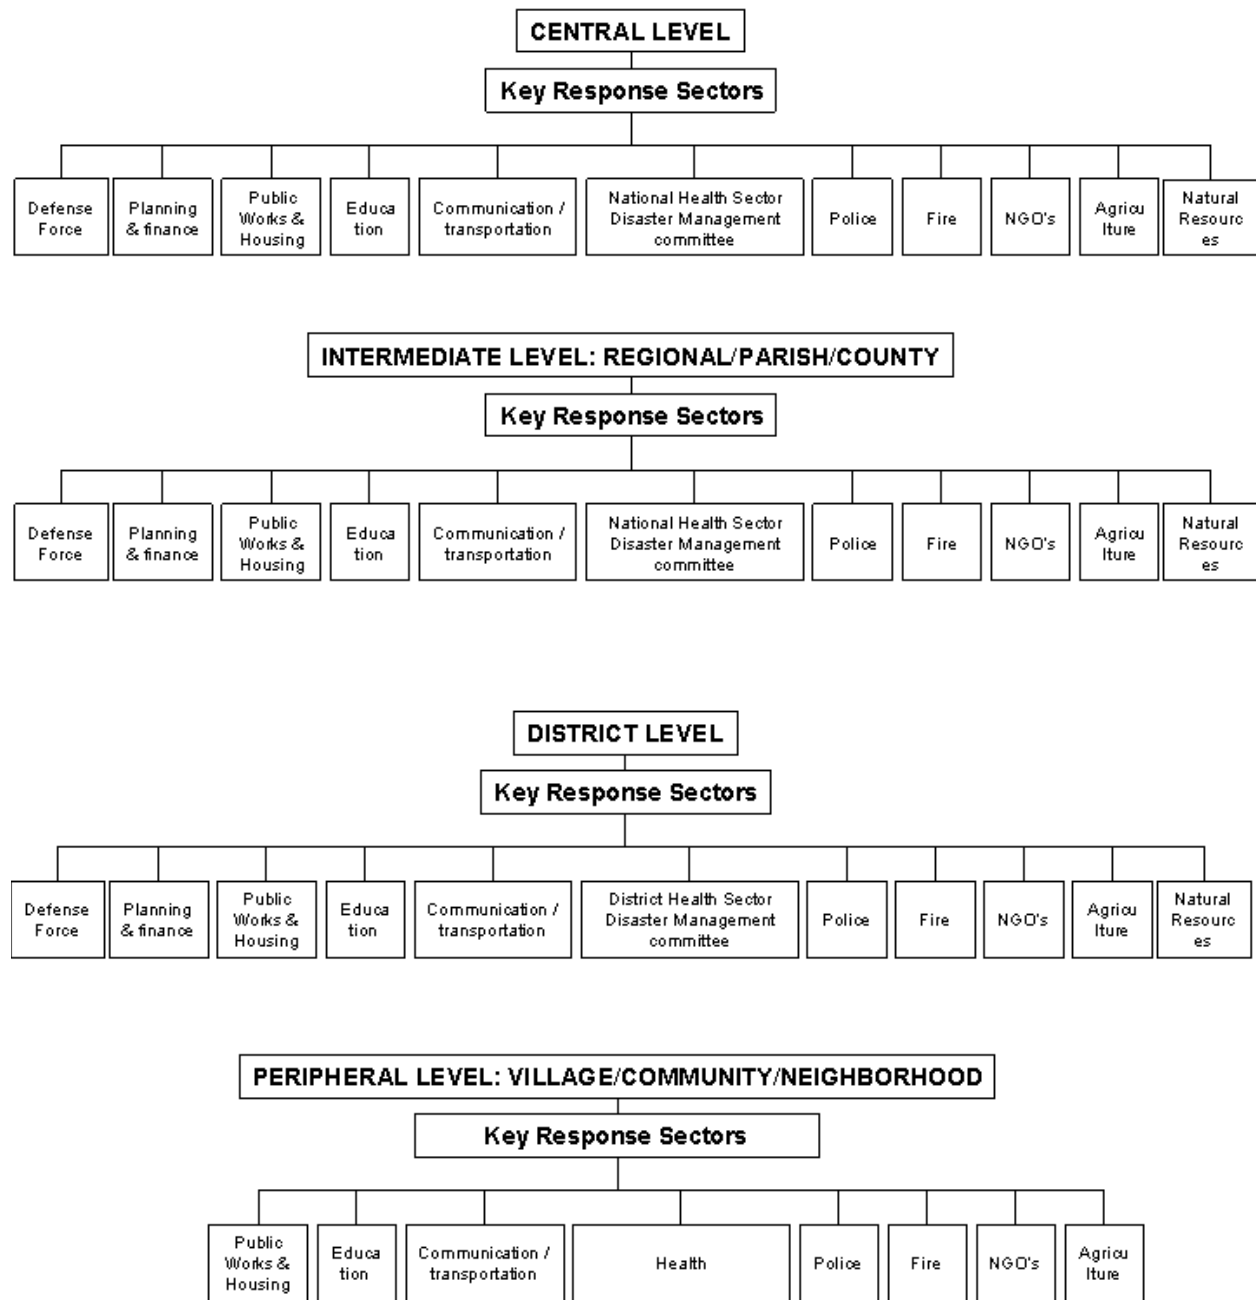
CENTRAL LEVEL

Key Response Sectors

Defense Force

Planning & finance

Public Works & Housing

Education

Communication / transportation

National Health Sector Disaster Management committee

Police

Fire

NGO's

Agriculture

Natural Resources

INTERMEDIATE LEVEL: REGIONAL/PARISH/COUNTY

Key Response Sectors

Defense Force

Planning & finance

Public Works & Housing

Education

Communication / transportation

National Health Sector Disaster Management committee

Police

Fire

NGO's

Agriculture

Natural Resources

DISTRICT LEVEL

Key Response Sectors

Defense Force

Planning & finance

Public Works & Housing

Education

Communication / transportation

District Health Sector Disaster Management committee

Police

Fire

NGO's

Agriculture

Natural Resources

PERIPHERAL LEVEL: VILLAGE/COMMUNITY/NEIGHBORHOOD

Key Response Sectors

Public Works & Housing

Education

Communication / transportation

Health

Police

Fire

NGO's

Agriculture